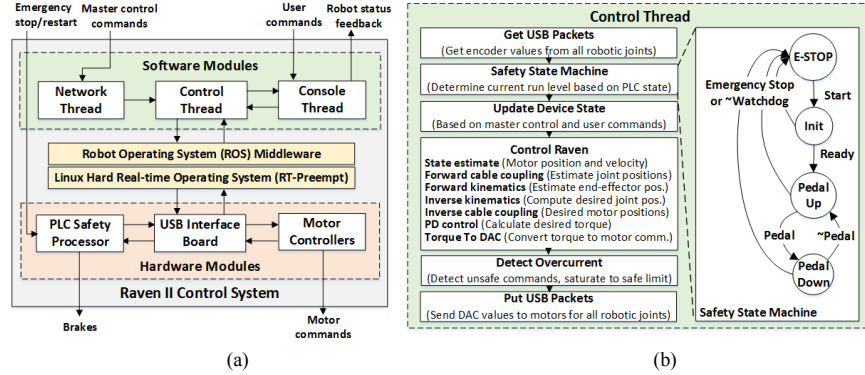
Emergency stop/restart

Master control commands

User commands

Robot status feedback

Software Modules

Network Thread

Control Thread

Console Thread

Robot Operating System (ROS) Middleware

Linux Hard Real-time Operating System (RT-Preempt)

PLC Safety Processor

USB Interface Board

Motor Controllers

Hardware Modules

Raven II Control System

Brakes

Motor commands

(a)

Control Thread

Get USB Packets
(Get encoder values from all robotic joints)

Safety State Machine
(Determine current run level based on PLC state)

Update Device State
(Based on master control and user commands)

Control Raven
State estimate (Motor position and velocity)
Forward cable coupling (Estimate joint positions)
Forward kinematics (Estimate end-effector pos.)
Inverse kinematics (Compute desired joint pos.)
Inverse cable coupling (Desired motor positions)
PD control (Calculate desired torque)
Torque To DAC (Convert torque to motor comm.)

Detect Overcurrent
(Detect unsafe commands, saturate to safe limit)

Put USB Packets
(Send DAC values to motors for all robotic joints)

E-STOP

Emergency Stop or ~Watchdog

Start

Init

Ready

Pedal Up

Pedal

~Pedal

Pedal Down

Safety State Machine

(b)